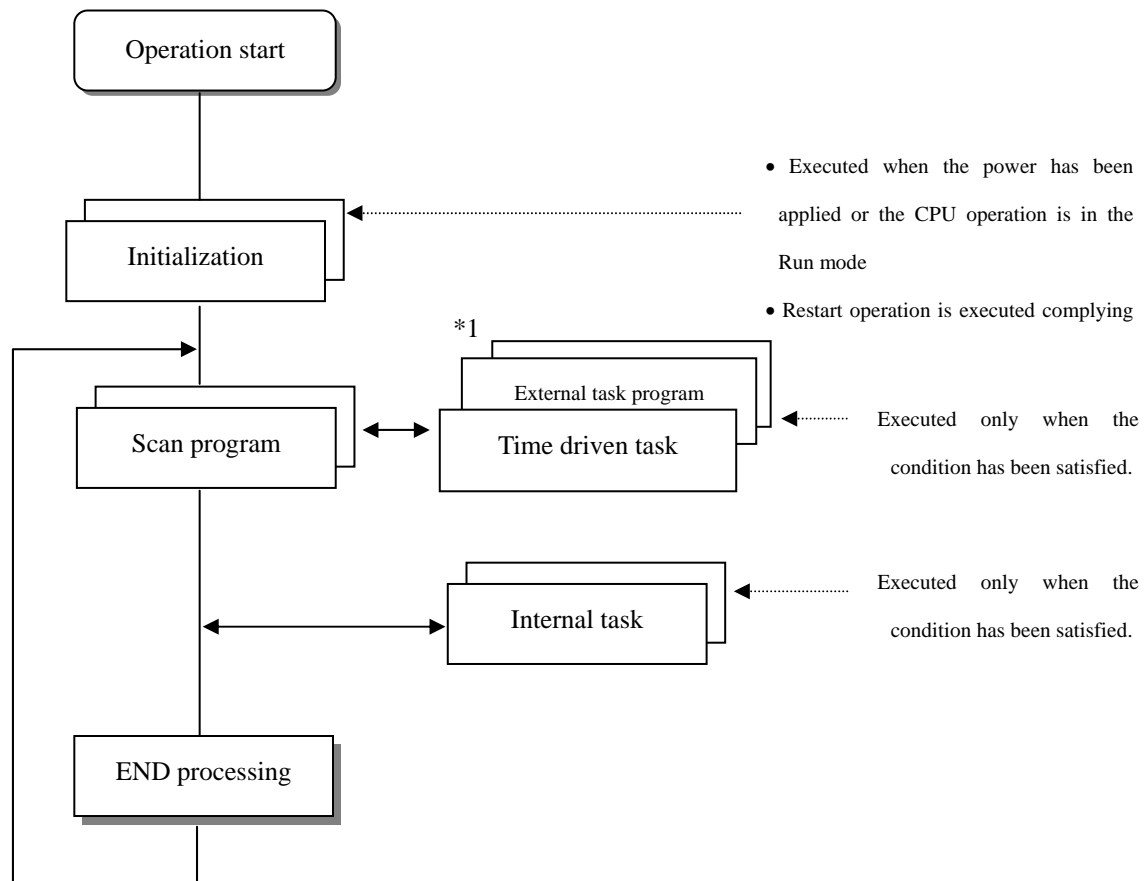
Operation start

Initialization

• Executed when the power has been applied or the CPU operation is in the Run mode

• Restart operation is executed complying

*1

Scan program

External task program

Time driven task

Executed only when the condition has been satisfied.

Internal task

Executed only when the condition has been satisfied.

END processing